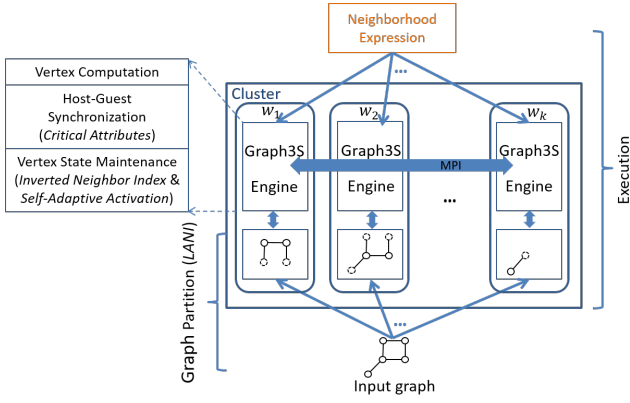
Neighborhood Expression

Vertex Computation

Host-Guest Synchronization (*Critical Attributes*)

Vertex State Maintenance (*Inverted Neighbor Index* & *Self-Adaptive Activation*)

Cluster

$w_1$

$w_2$

$w_k$

...

Graph3S Engine

Graph3S Engine

MPI

Graph3S Engine

...

Execution

Graph Partition (*LANI*)

...

Input graph